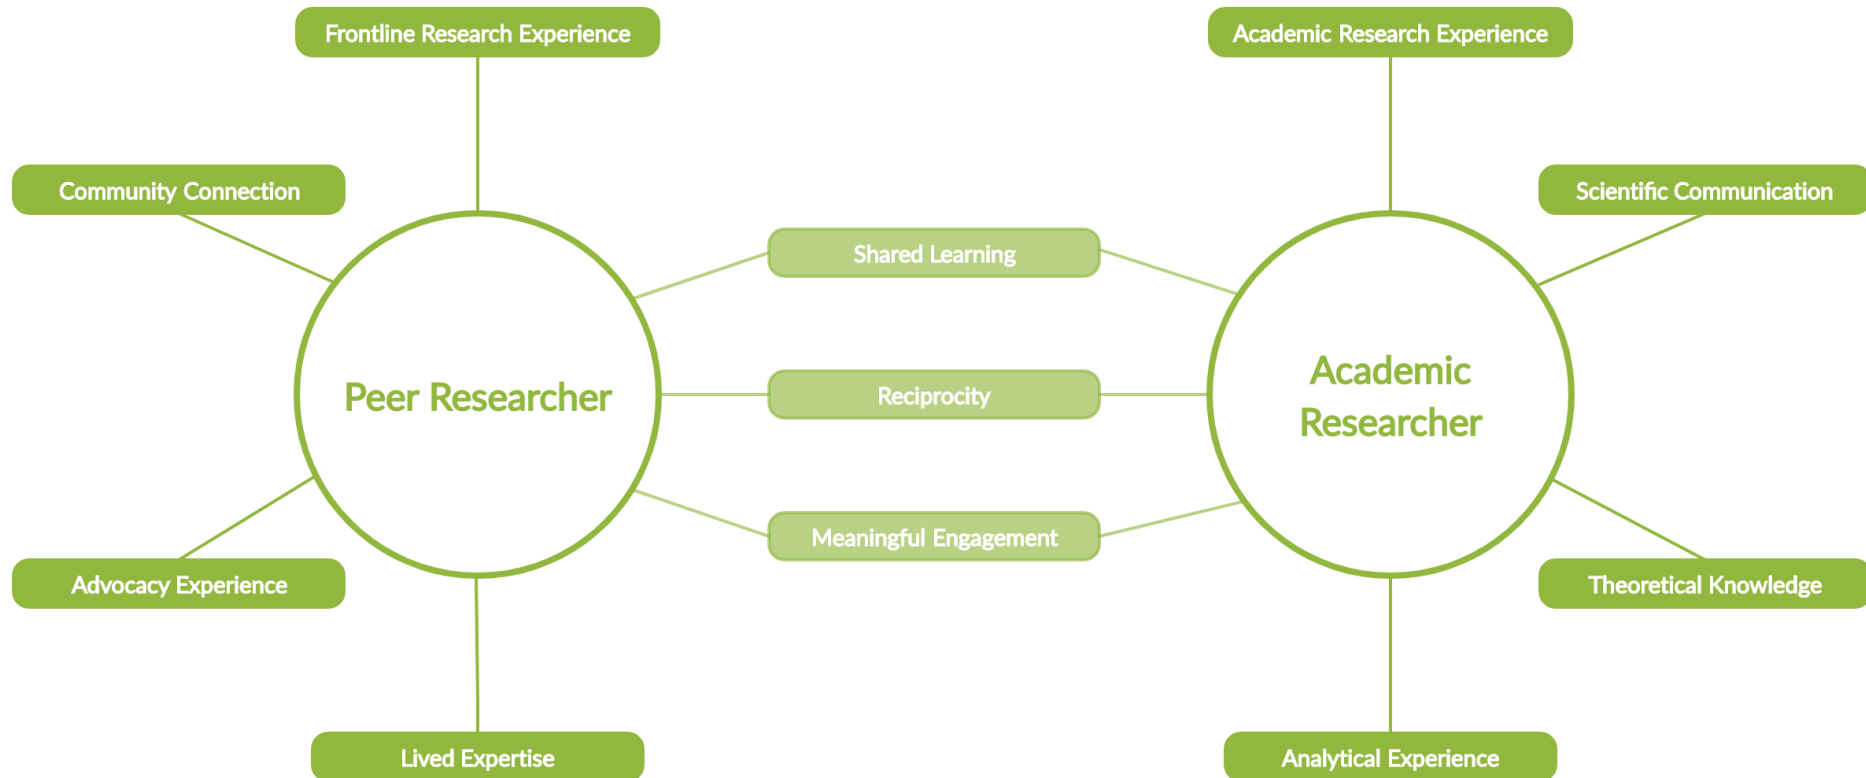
Frontline Research Experience

Academic Research Experience

Community Connection

Scientific Communication

Shared Learning

Peer Researcher

Reciprocity

Academic Researcher

Meaningful Engagement

Advocacy Experience

Theoretical Knowledge

Lived Expertise

Analytical Experience